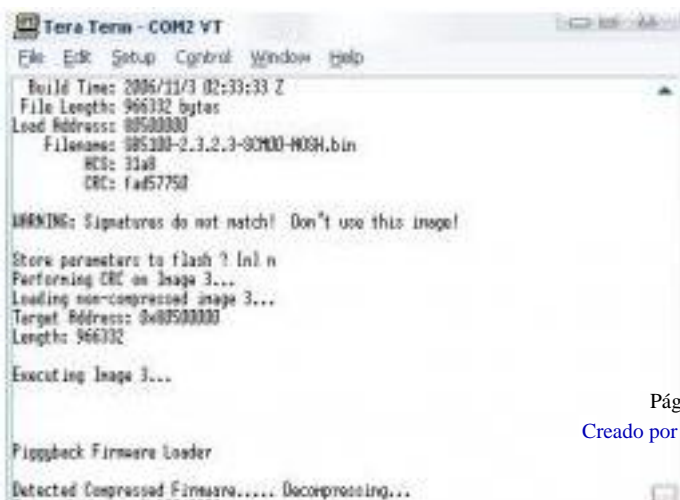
Tera Term - COM2 VT

File Edit Setup Control Window Help

Build Time: 2006/11/3 02:33:33 Z
File Length: 966332 bytes
Load Address: 80500000
Filename: 985100-2.3.2.3-SCM00-MOSH.bin
HCS: 31a8
CRC: fad57750

WARNING: Signatures do not match! Don't use this image!

Store parameters to flash ? [n] n
Performing CRC on Image 3...
Loading non-compressed image 3...
Target Address: 0x80500000
Length: 966332

Executing Image 3...

Piggyback Firmware Loader

Detected Compressed Firmware..... Decompressing...

Pág

Creado por